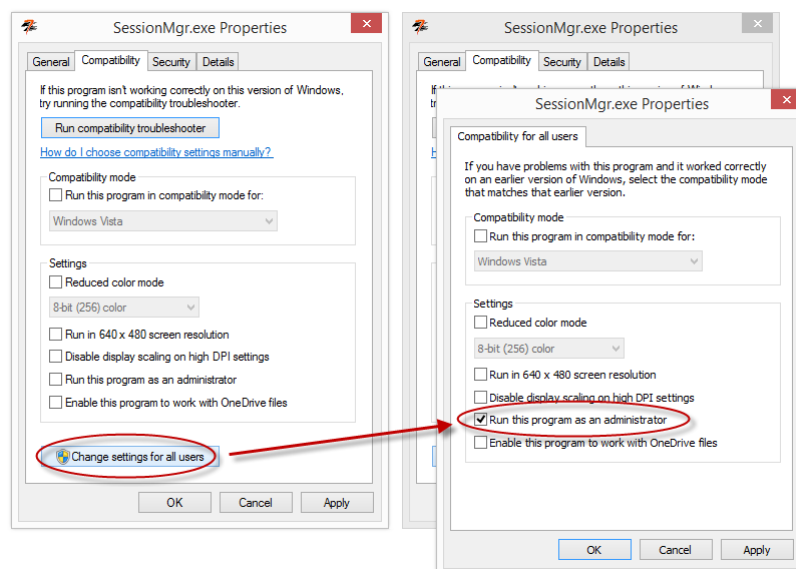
SessionMgr.exe Properties

General | Compatibility | Security | Details

If this program isn't working correctly on this version of Windows, try running the compatibility troubleshooter.

Run compatibility troubleshooter

How do I choose compatibility settings manually?

Compatibility mode

Run this program in compatibility mode for:

Windows Vista

Settings

Reduced color mode

8-bit (256) color

Run in 640 x 480 screen resolution

Disable display scaling on high DPI settings

Run this program as an administrator

Enable this program to work with OneDrive files

Change settings for all users

OK | Cancel | Apply

SessionMgr.exe Properties

General | Compatibility | Security | Details

SessionMgr.exe Properties

Compatibility for all users

If you have problems with this program and it worked correctly on an earlier version of Windows, select the compatibility mode that matches that earlier version.

Compatibility mode

Run this program in compatibility mode for:

Windows Vista

Settings

Reduced color mode

8-bit (256) color

Run in 640 x 480 screen resolution

Disable display scaling on high DPI settings

Run this program as an administrator

Enable this program to work with OneDrive files

OK | Cancel | Apply